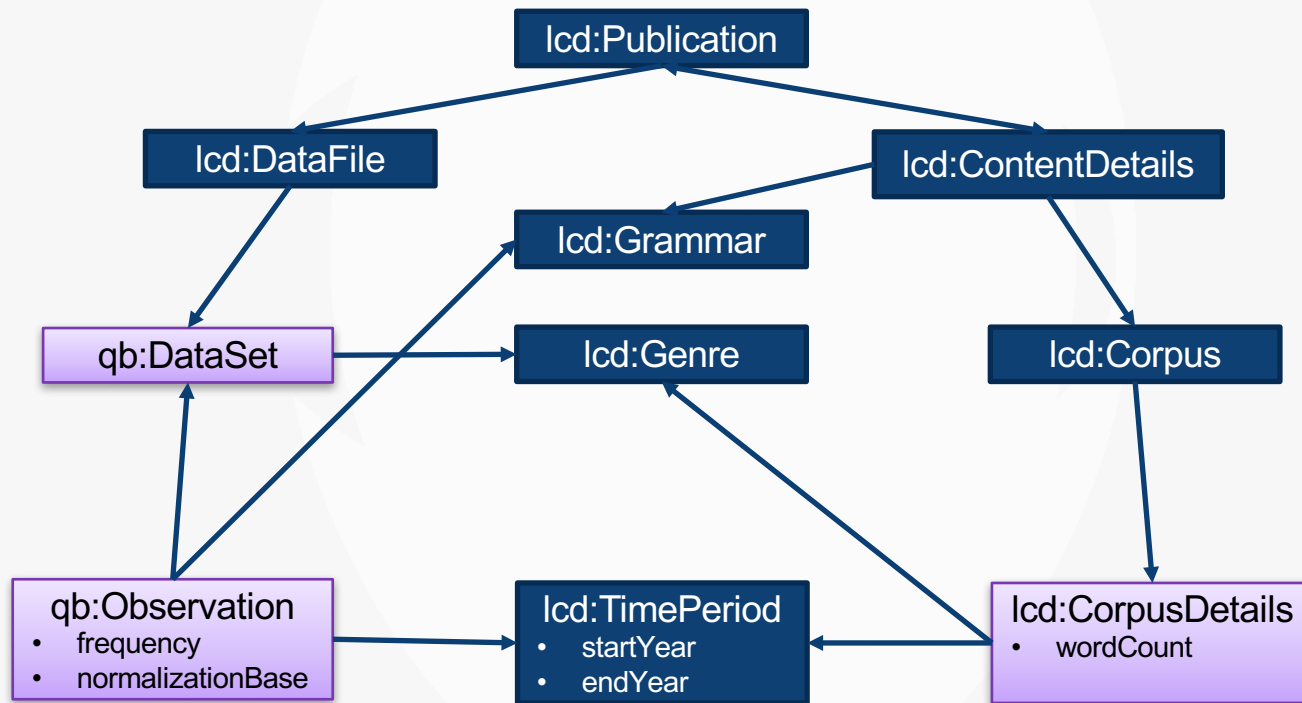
lcd:Publication

lcd:DataFile

lcd:ContentDetails

lcd:Grammar

qb:DataSet

lcd:Genre

lcd:Corpus

qb:Observation
- frequency
- normalizationBase

lcd:TimePeriod
- startYear
- endYear

lcd:CorpusDetails
- wordCount